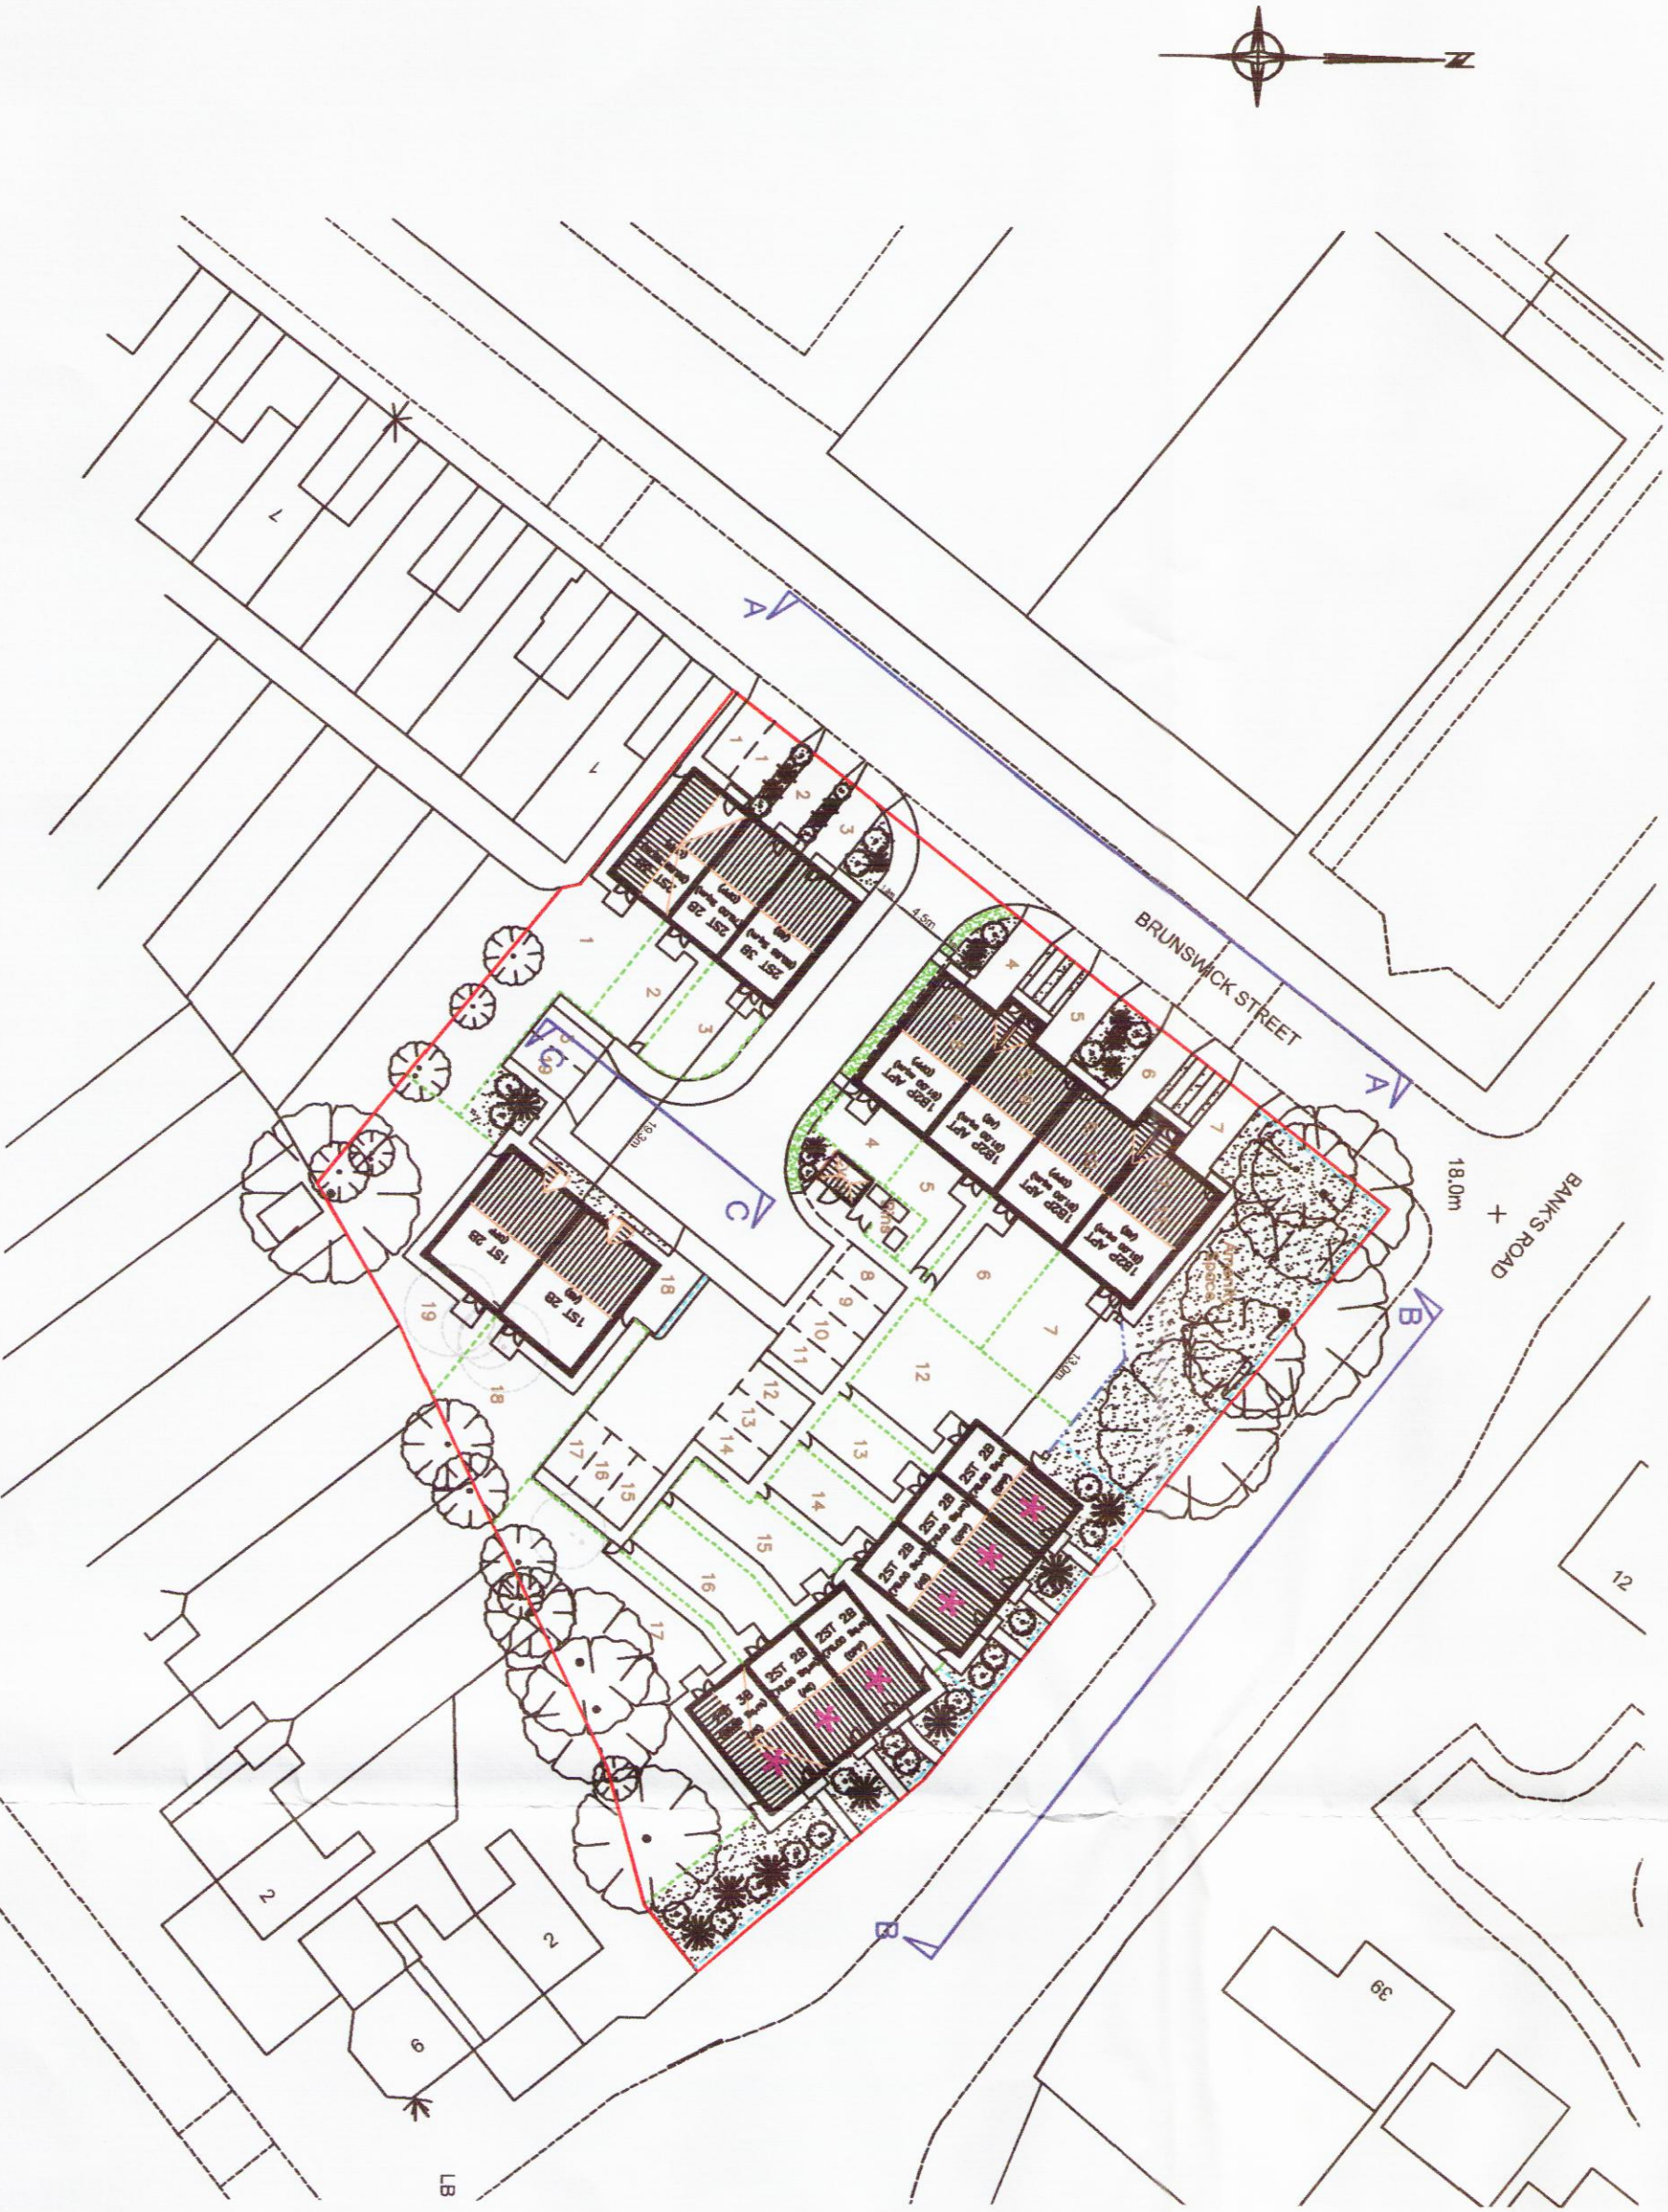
N

7

A

A

BRUNSWICK STREET

BANK'S ROAD

18.0m

4.5m

19.3m

13.0m

C

C

B

B

1
2
3
1
2
3
4
5
6
7
4
5
6
7
8
9
10
11
12
13
14
15
16
17
12
13
14
15
16
17
18
19
18

2ST 3B
2ST 2B
1BP APT
1BP APT
1BP APT
1BP APT
1ST 2B
1ST 2B
2ST 2B
2ST 2B
2ST 2B
2ST 2B
2ST 2B
3B

Amenity space

12

39

2

2

6

LB